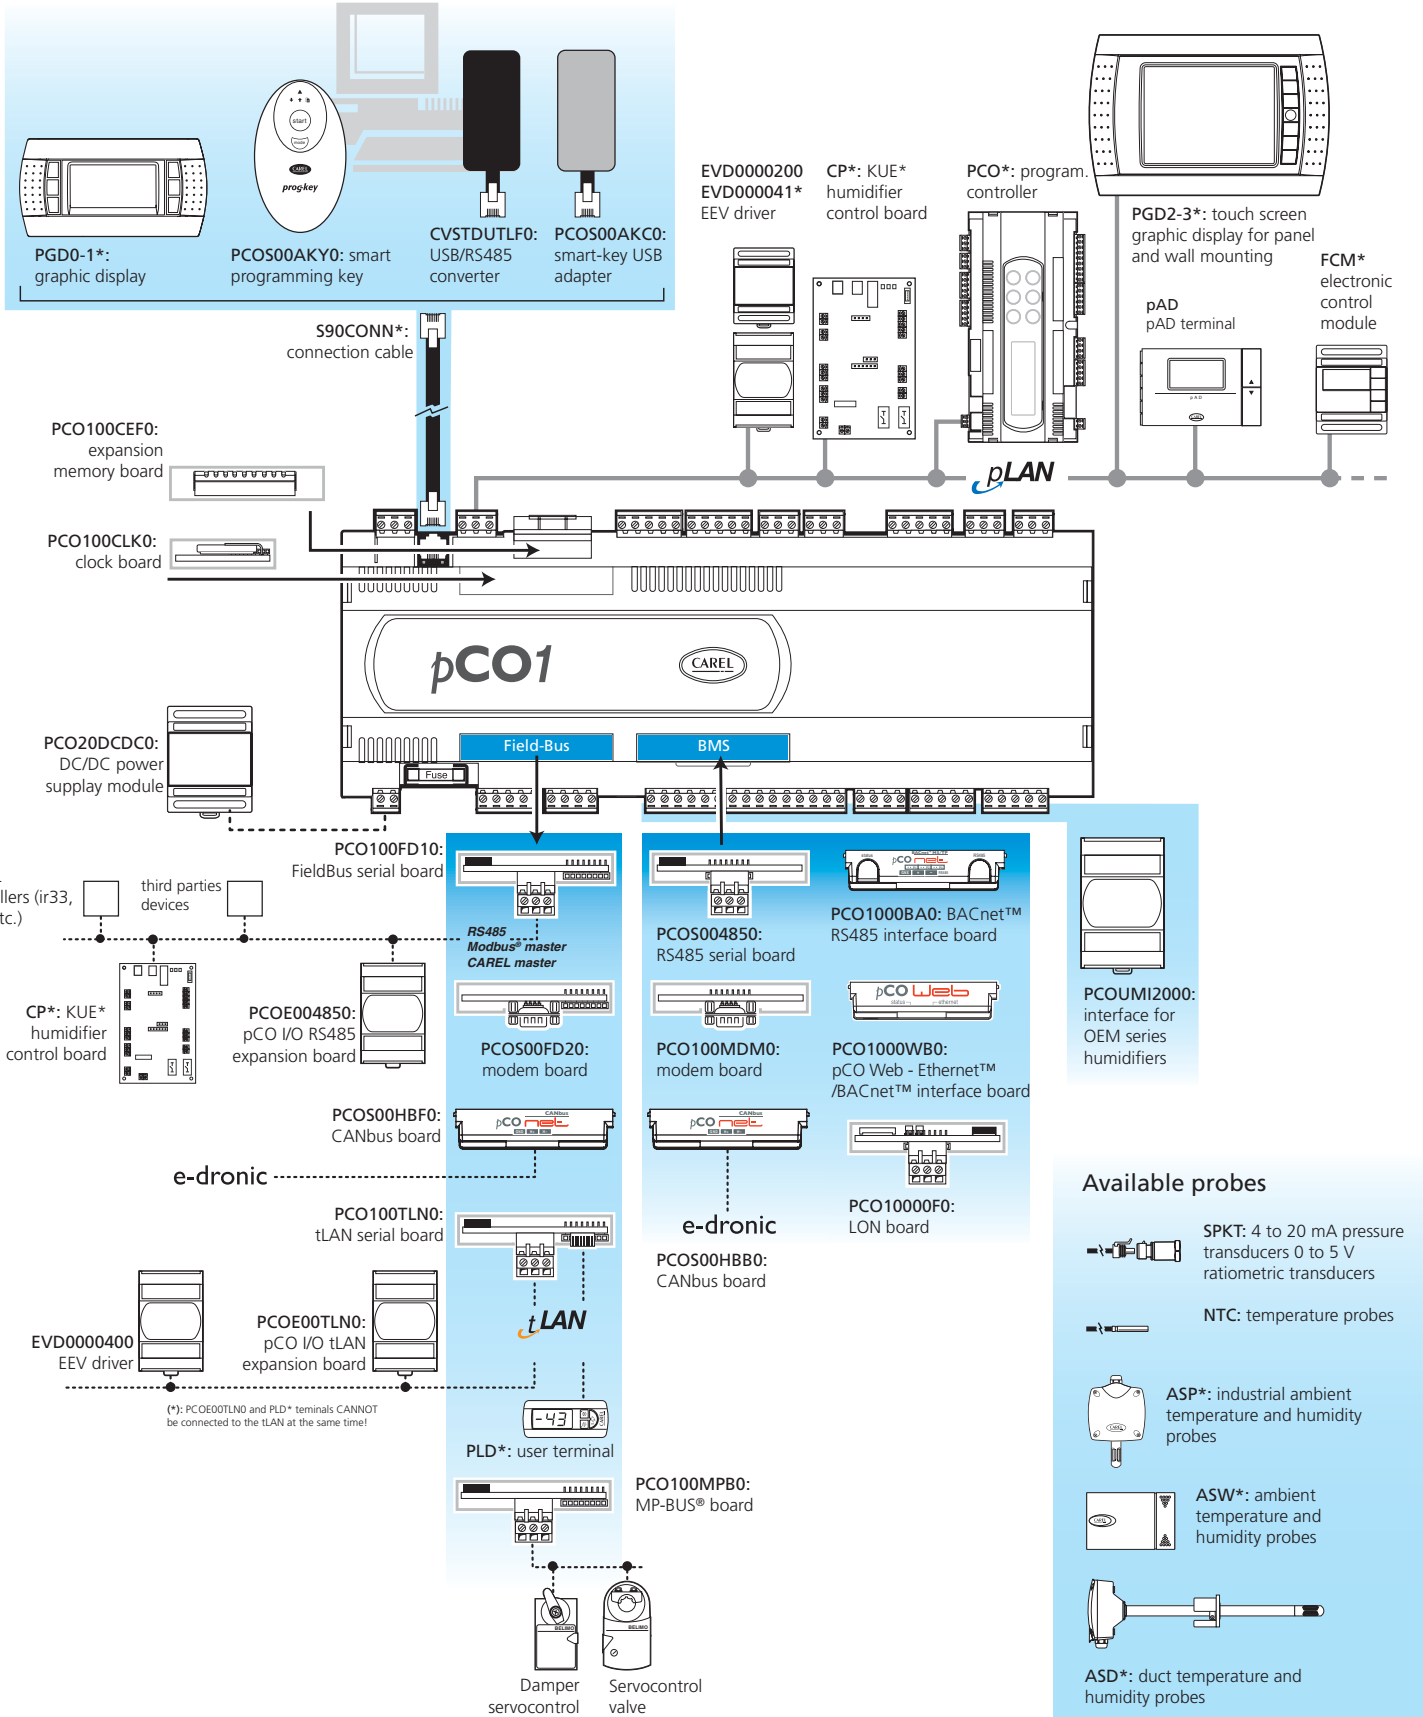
PGD0-1*:
graphic display

start

CAREL
prog-key

PCOS00AKY0: smart programming key

CVSTDUTLF0: USB/RS485 converter

PCOS00AKC0: smart-key USB adapter

EVD0000200
EVD000041*
EEV driver

CP*: KUE* humidifier control board

PCO*: program. controller

PGD2-3*: touch screen graphic display for panel and wall mounting

pAD
pAD terminal

FCM* electronic control module

S90CONN*: connection cable

pLAN

PCO100CEF0: expansion memory board

PCO100CLK0: clock board

pCO1

CAREL

PCO20DCDC0: DC/DC power supply module

Fuse

Field-Bus

BMS

PCO100FD10: FieldBus serial board

llers (ir33, tc.)

third parties devices

RS485
Modbus® master
CAREL master

CP*: KUE* humidifier control board

PCOE004850: pCO I/O RS485 expansion board

PCOS00FD20: modem board

PCOS004850: RS485 serial board

PCO1000BA0: BACnet™ RS485 interface board

PCOUMI2000: interface for OEM series humidifiers

PCO100MDM0: modem board

PCO1000WB0: pCO Web - Ethernet™ /BACnet™ interface board

PCOS00HBF0: CANbus board

pCO net
CANbus

e-dronic

PCO10000F0: LON board

e-dronic

PCOS00HBB0: CANbus board

Available probes

SPKT: 4 to 20 mA pressure transducers 0 to 5 V ratiometric transducers

NTC: temperature probes

PCO100TLN0: tLAN serial board

tLAN

EVD0000400 EEV driver

PCOE00TLN0: pCO I/O tLAN expansion board

(*): PCOE00TLN0 and PLD* teminals CANNOT be connected to the tLAN at the same time!

-43

PLD*: user terminal

ASP*: industrial ambient temperature and humidity probes

ASW*: ambient temperature and humidity probes

PCO100MPB0: MP-BUS® board

Damper servocontrol

Servocontrol valve

ASD*: duct temperature and humidity probes